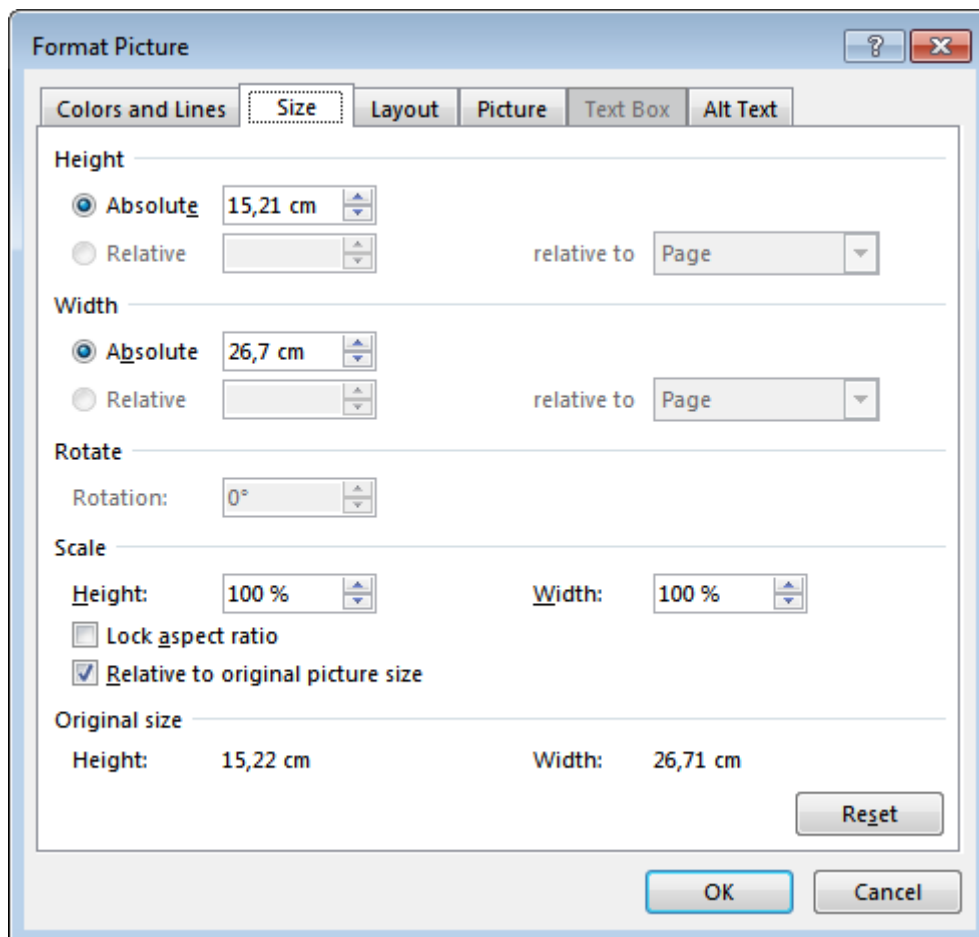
Format Picture

?

Colors and Lines | Size | Layout | Picture | Text Box | Alt Text

Height

Absolute 15,21 cm

Relative

relative to Page

Width

Absolute 26,7 cm

Relative

relative to Page

Rotate

Rotation: 0°

Scale

Height: 100 %

Width: 100 %

Lock aspect ratio

Relative to original picture size

Original size

Height: 15,22 cm

Width: 26,71 cm

Reset

OK

Cancel